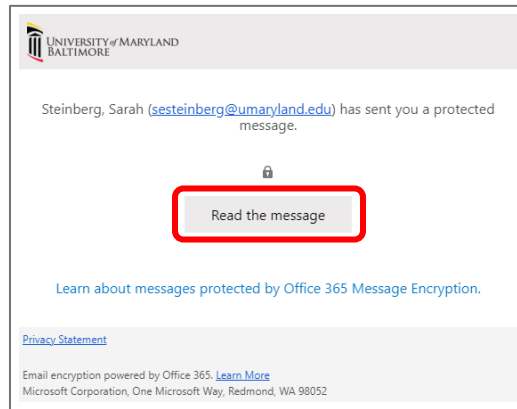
UNIVERSITY of MARYLAND
BALTIMORE

Steinberg, Sarah (sesteinberg@umaryland.edu) has sent you a protected message.

Read the message

Learn about messages protected by Office 365 Message Encryption.

Privacy Statement

Email encryption powered by Office 365. Learn More
Microsoft Corporation, One Microsoft Way, Redmond, WA 98052